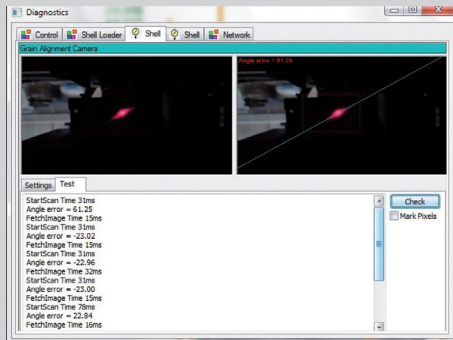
Diagnostics

Control | Shell Loader | Shell | Shell | Network

Grain Alignment Camera

Angle error = 61.25

Settings | Test

StartScan Time 31ms
Angle error = 61.25
FetchImage Time 15ms
StartScan Time 31ms
Angle error = -23.02
FetchImage Time 15ms
StartScan Time 31ms
Angle error = -22.96
FetchImage Time 32ms
StartScan Time 31ms
Angle error = -23.00
FetchImage Time 15ms
StartScan Time 78ms
Angle error = 22.84
FetchImage Time 16ms

Check

Mark Pixels